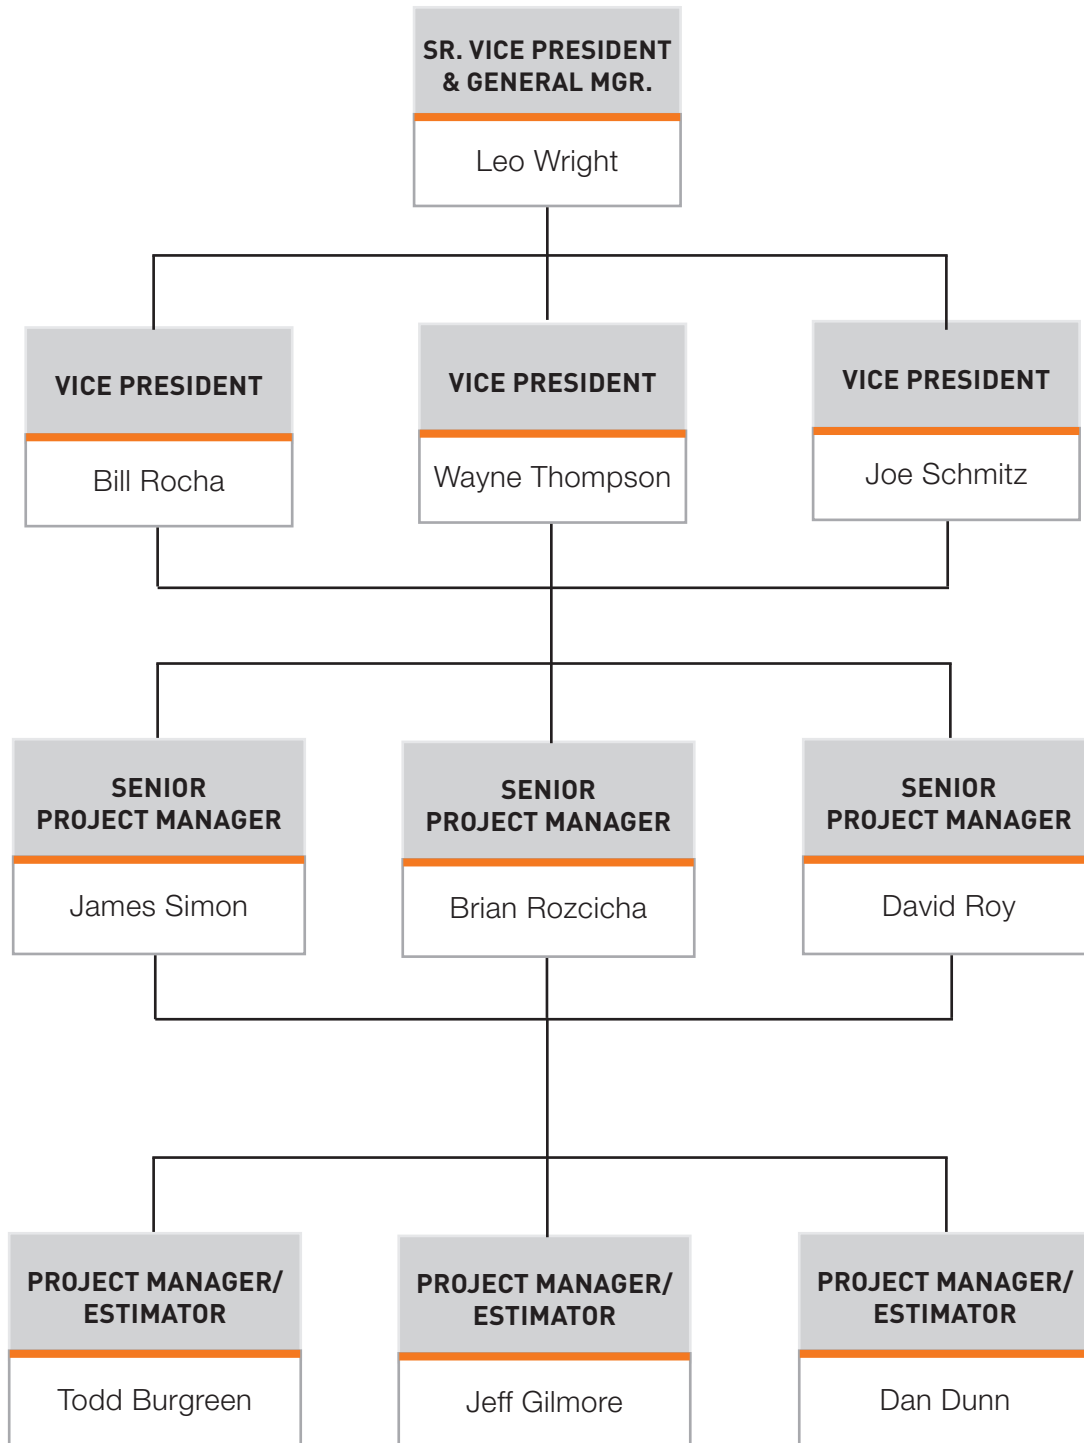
SR. VICE PRESIDENT & GENERAL MGR.

Leo Wright

VICE PRESIDENT

Bill Rocha

VICE PRESIDENT

Wayne Thompson

VICE PRESIDENT

Joe Schmitz

SENIOR PROJECT MANAGER

James Simon

SENIOR PROJECT MANAGER

Brian Rozcicha

SENIOR PROJECT MANAGER

David Roy

PROJECT MANAGER/ ESTIMATOR

Todd Burgreen

PROJECT MANAGER/ ESTIMATOR

Jeff Gilmore

PROJECT MANAGER/ ESTIMATOR

Dan Dunn